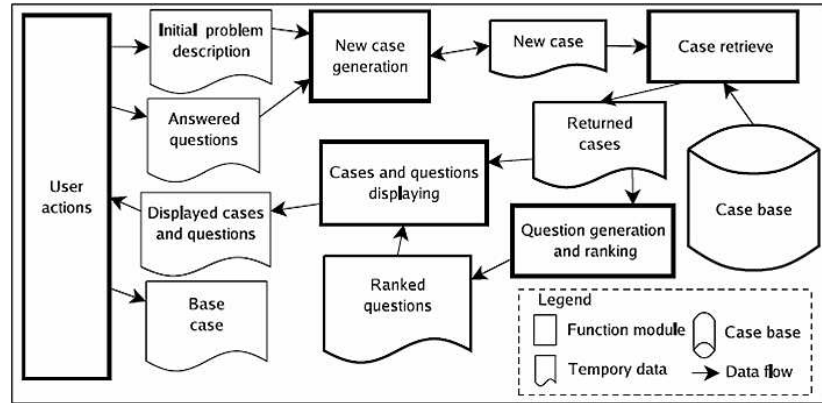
User actions

Initial problem description

Answered questions

New case generation

New case

Case retrieve

Returned cases

Cases and questions displaying

Displayed cases and questions

Question generation and ranking

Case base

Ranked questions

Base case

Legend

Function module

Case base

Tempory data

Data flow